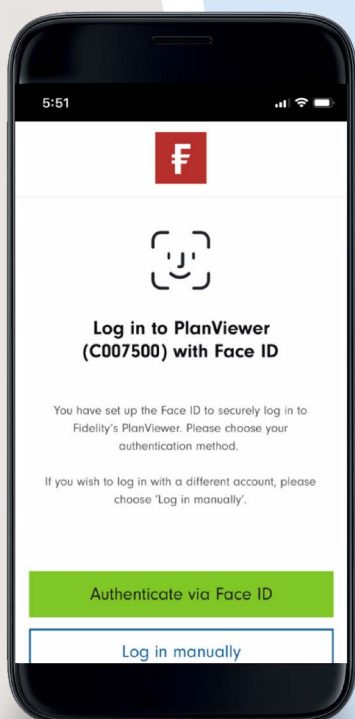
5:51

Log in to PlanViewer (C007500) with Face ID

You have set up the Face ID to securely log in to Fidelity's PlanViewer. Please choose your authentication method.

If you wish to log in with a different account, please choose 'Log in manually'.

Authenticate via Face ID

Log in manually